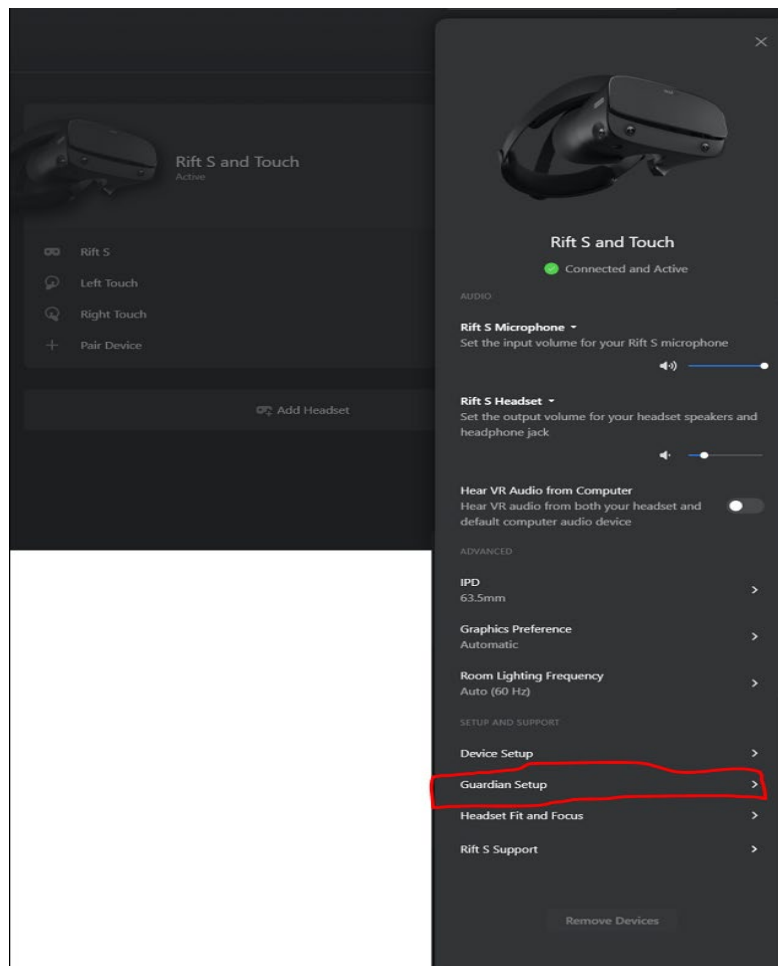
Rift S and Touch
Active

Rift S
Left Touch
Right Touch
Pair Device

Add Headset

×

Rift S and Touch
Connected and Active

AUDIO

Rift S Microphone
Set the input volume for your Rift S microphone

Rift S Headset
Set the output volume for your headset speakers and headphone jack

Hear VR Audio from Computer
Hear VR audio from both your headset and default computer audio device

ADVANCED

IPD
63.5mm

Graphics Preference
Automatic

Room Lighting Frequency
Auto (60 Hz)

SETUP AND SUPPORT

Device Setup

Guardian Setup

Headset Fit and Focus

Rift S Support

Remove Devices